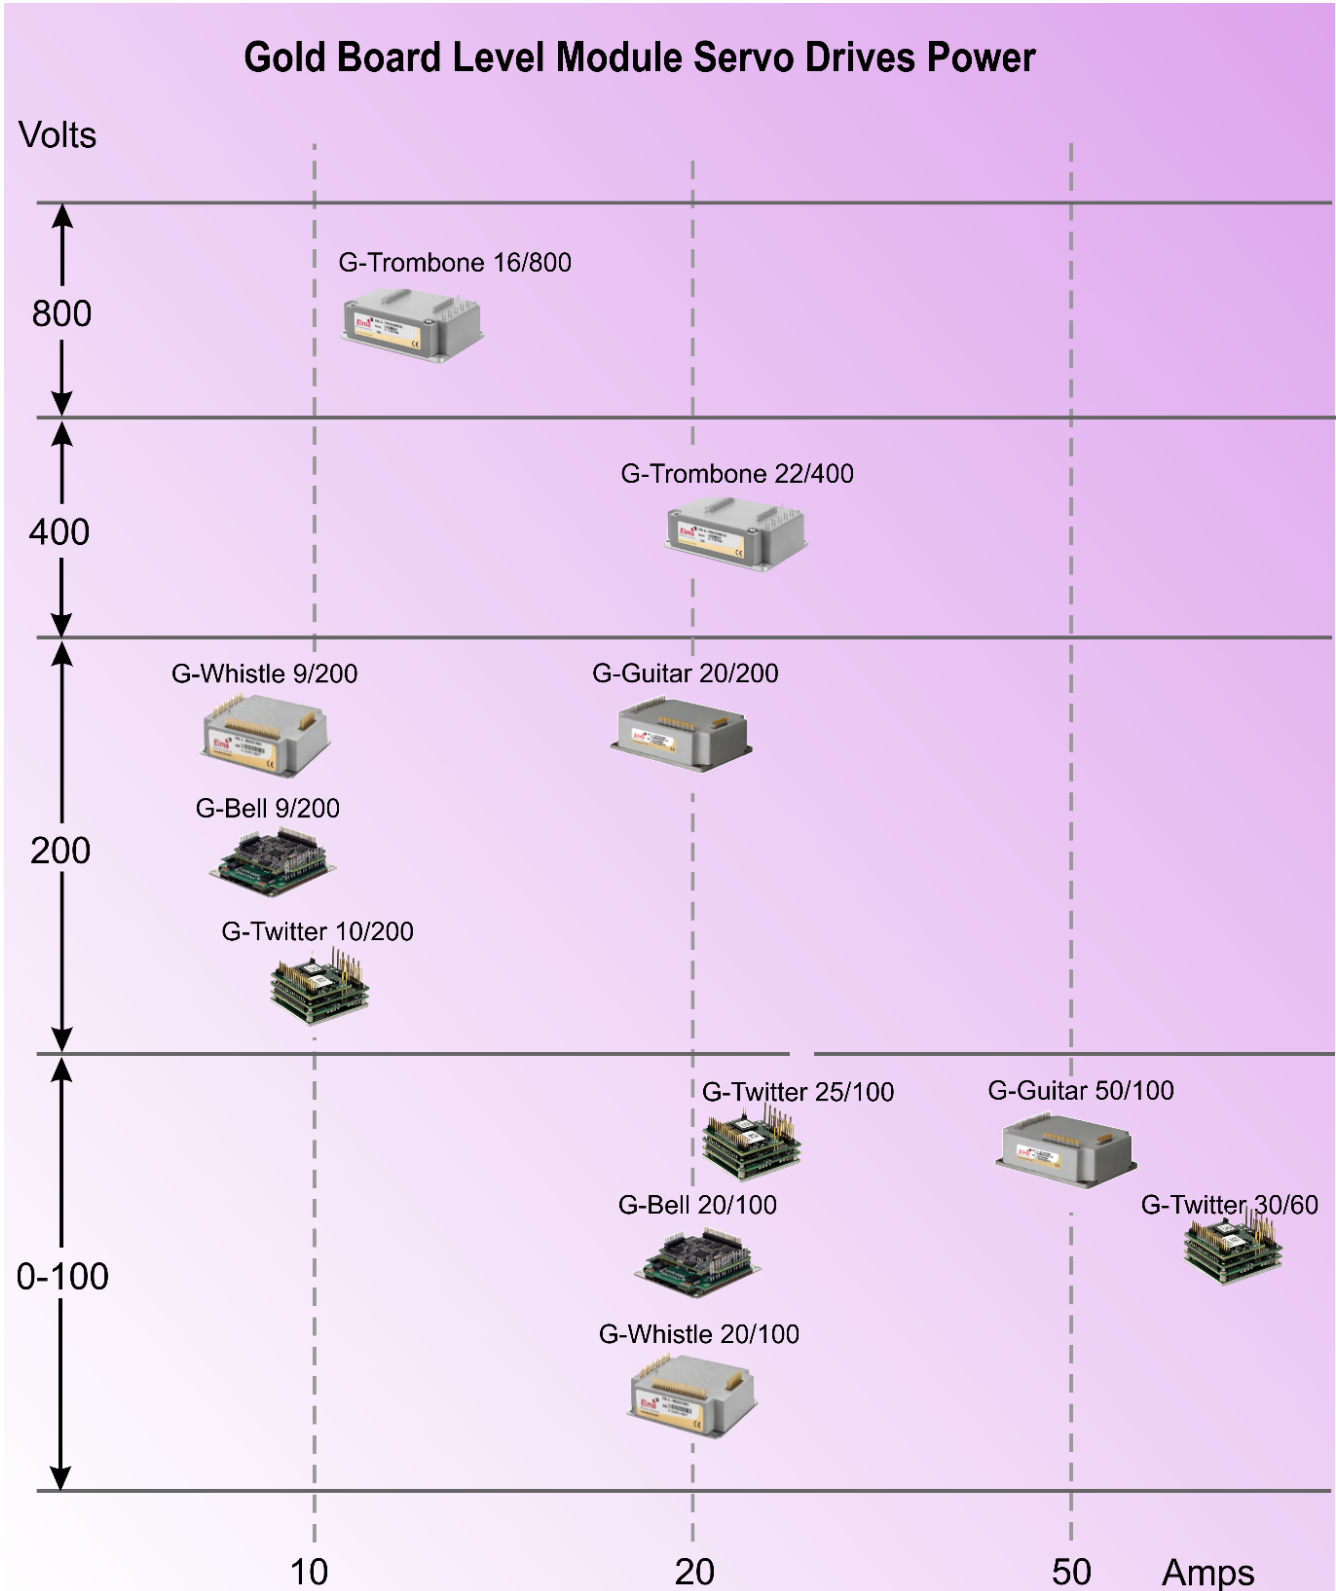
Gold Board Level Module Servo Drives Power

Volts

800

G-Trombone 16/800

400

G-Trombone 22/400

200

G-Whistle 9/200

G-Guitar 20/200

G-Bell 9/200

G-Twitter 10/200

0-100

G-Twitter 25/100

G-Guitar 50/100

G-Twitter 30/60

G-Bell 20/100

G-Whistle 20/100

10

20

50

Amps